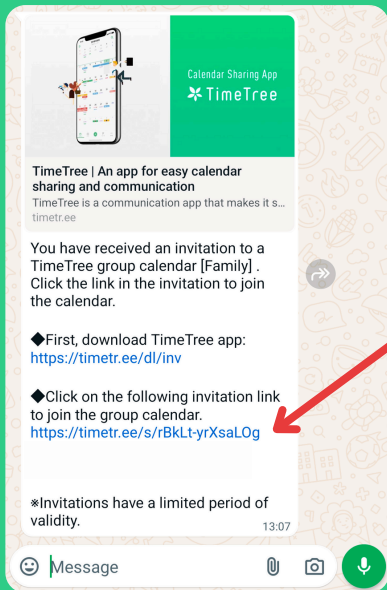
Calendar Sharing App
TimeTree

TimeTree | An app for easy calendar sharing and communication
TimeTree is a communication app that makes it s...
timetr.ee

You have received an invitation to a TimeTree group calendar [Family] . Click the link in the invitation to join the calendar.

◆First, download TimeTree app:
https://timetr.ee/dl/inv

◆Click on the following invitation link to join the group calendar.
https://timetr.ee/s/rBkLt-yrXsaLOg

※Invitations have a limited period of validity.
13:07

Message